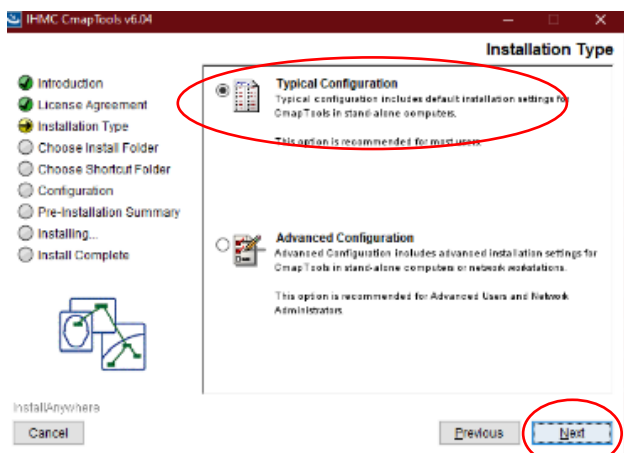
IHMC CmapTools v6.04

Installation Type

Introduction
License Agreement
Installation Type
Choose Install Folder
Choose Shortcut Folder
Configuration
Pre-Installation Summary
Installing...
Install Complete

Typical Configuration
Typical configuration includes default installation settings for CmapTools in stand-alone computers.

This option is recommended for most users.

Advanced Configuration
Advanced Configuration includes advanced installation settings for CmapTools in stand-alone computers or network workstations.

This option is recommended for Advanced Users and Network Administrators

InstallAnywhere

Cancel

Previous

Next